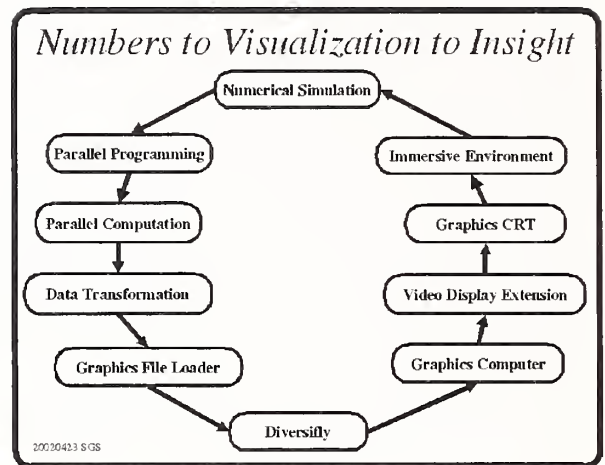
Numbers to Visualization to Insight

Numerical Simulation

Parallel Programming

Parallel Computation

Data Transformation

Graphics File Loader

Diversifly

Graphics Computer

Video Display Extension

Graphics CRT

Immersive Environment

20020423 SGS